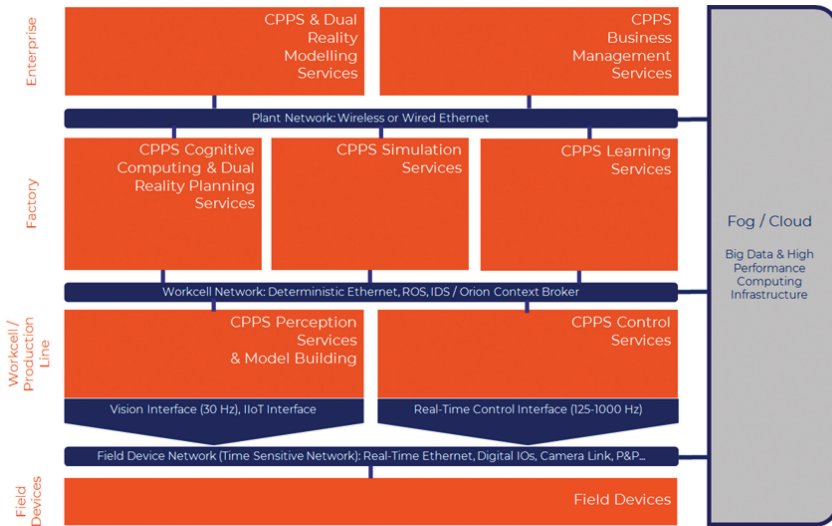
Enterprise

CPPS & Dual Reality Modelling Services

CPPS Business Management Services

Plant Network: Wireless or Wired Ethernet

Factory

CPPS Cognitive Computing & Dual Reality Planning Services

CPPS Simulation Services

CPPS Learning Services

Fog / Cloud

Big Data & High Performance Computing Infrastructure

Workcell Network: Deterministic Ethernet, ROS, IDS / Orion Context Broker

Workcell / Production Line

CPPS Perception Services & Model Building

CPPS Control Services

Vision Interface (30 Hz), IIoT Interface

Real-Time Control Interface (125-1000 Hz)

Field Device Network (Time Sensitive Network): Real-Time Ethernet, Digital IOs, Camera Link, P&P...

Field Devices

Field Devices